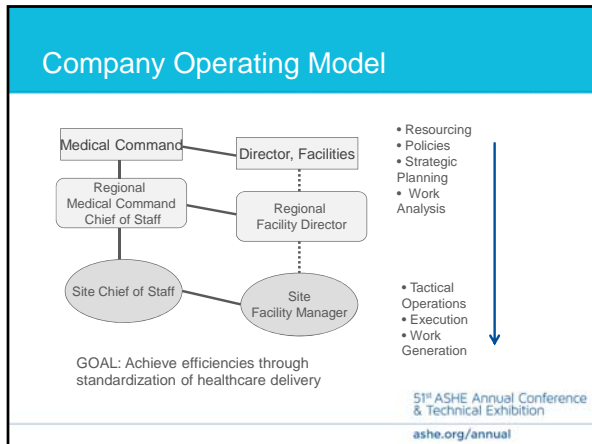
Company Operating Model

Medical Command

Director, Facilities

Regional Medical Command Chief of Staff

Regional Facility Director

Site Chief of Staff

Site Facility Manager

• Resourcing
• Policies
• Strategic Planning
• Work Analysis

• Tactical Operations
• Execution
• Work Generation

GOAL: Achieve efficiencies through standardization of healthcare delivery

51st ASHE Annual Conference & Technical Exhibition

ashe.org/annual